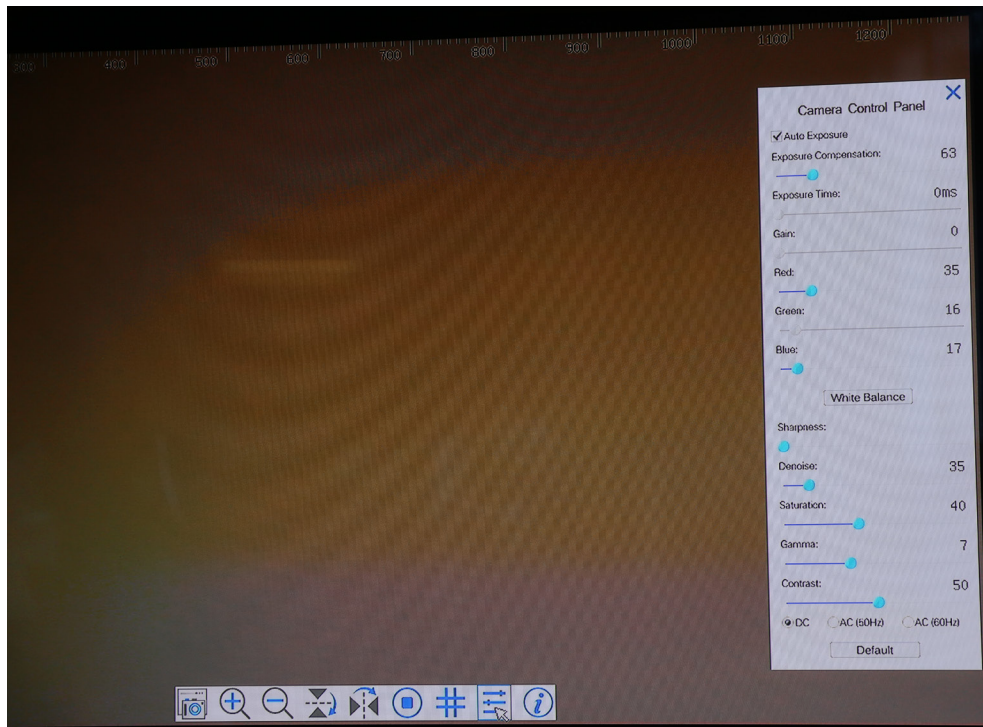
300 400 500 600 700 800 900 1000 1100 1200

Camera Control Panel

✓ Auto Exposure

Exposure Compensation: 63

Exposure Time: 0ms

Gain: 0

Red: 35

Green: 16

Blue: 17

White Balance

Sharpness:

Denoise: 35

Saturation: 40

Gamma: 7

Contrast: 50

DC AC (50Hz) AC (60Hz)

Default